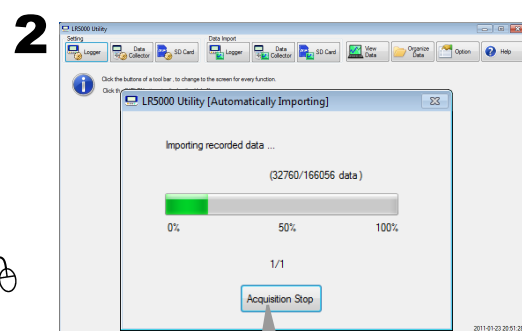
2

LR5000 Utility

Setting

Logger

Data Collector

SD Card

Data Import

Logger

Data Collector

SD Card

View Data

Organize Data

Option

Help

Click the buttons of a tool bar , to change to the screen for every function.

Click th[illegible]

LR5000 Utility [Automatically Importing]

Importing recorded data ...

(32760/166056 data)

0%

50%

100%

1/1

Acquisition Stop

2011-01-23 20:51:2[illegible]